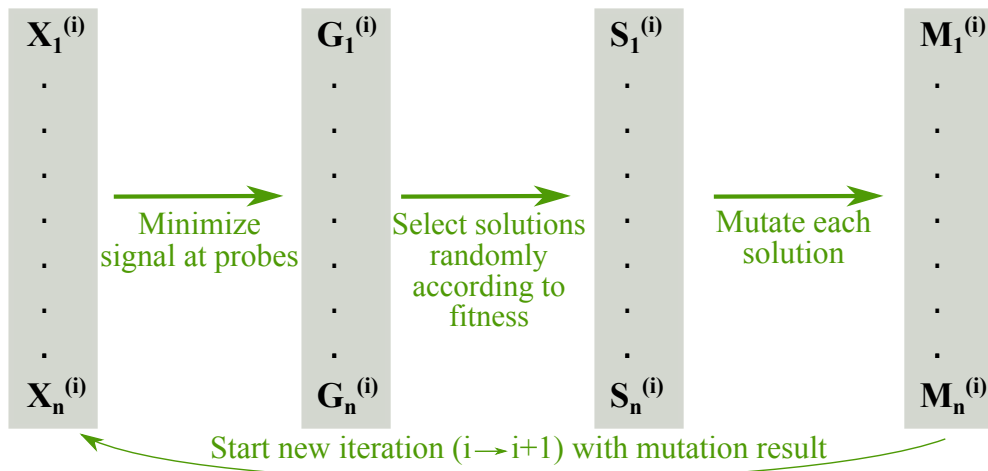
$X_1^{(i)}$
.
.
.
.
.
.
.
$X_n^{(i)}$

Minimize signal at probes

$G_1^{(i)}$
.
.
.
.
.
.
.
$G_n^{(i)}$

Select solutions randomly according to fitness

$S_1^{(i)}$
.
.
.
.
.
.
.
$S_n^{(i)}$

Mutate each solution

$M_1^{(i)}$
.
.
.
.
.
.
.
$M_n^{(i)}$

Start new iteration ($i \rightarrow i+1$) with mutation result